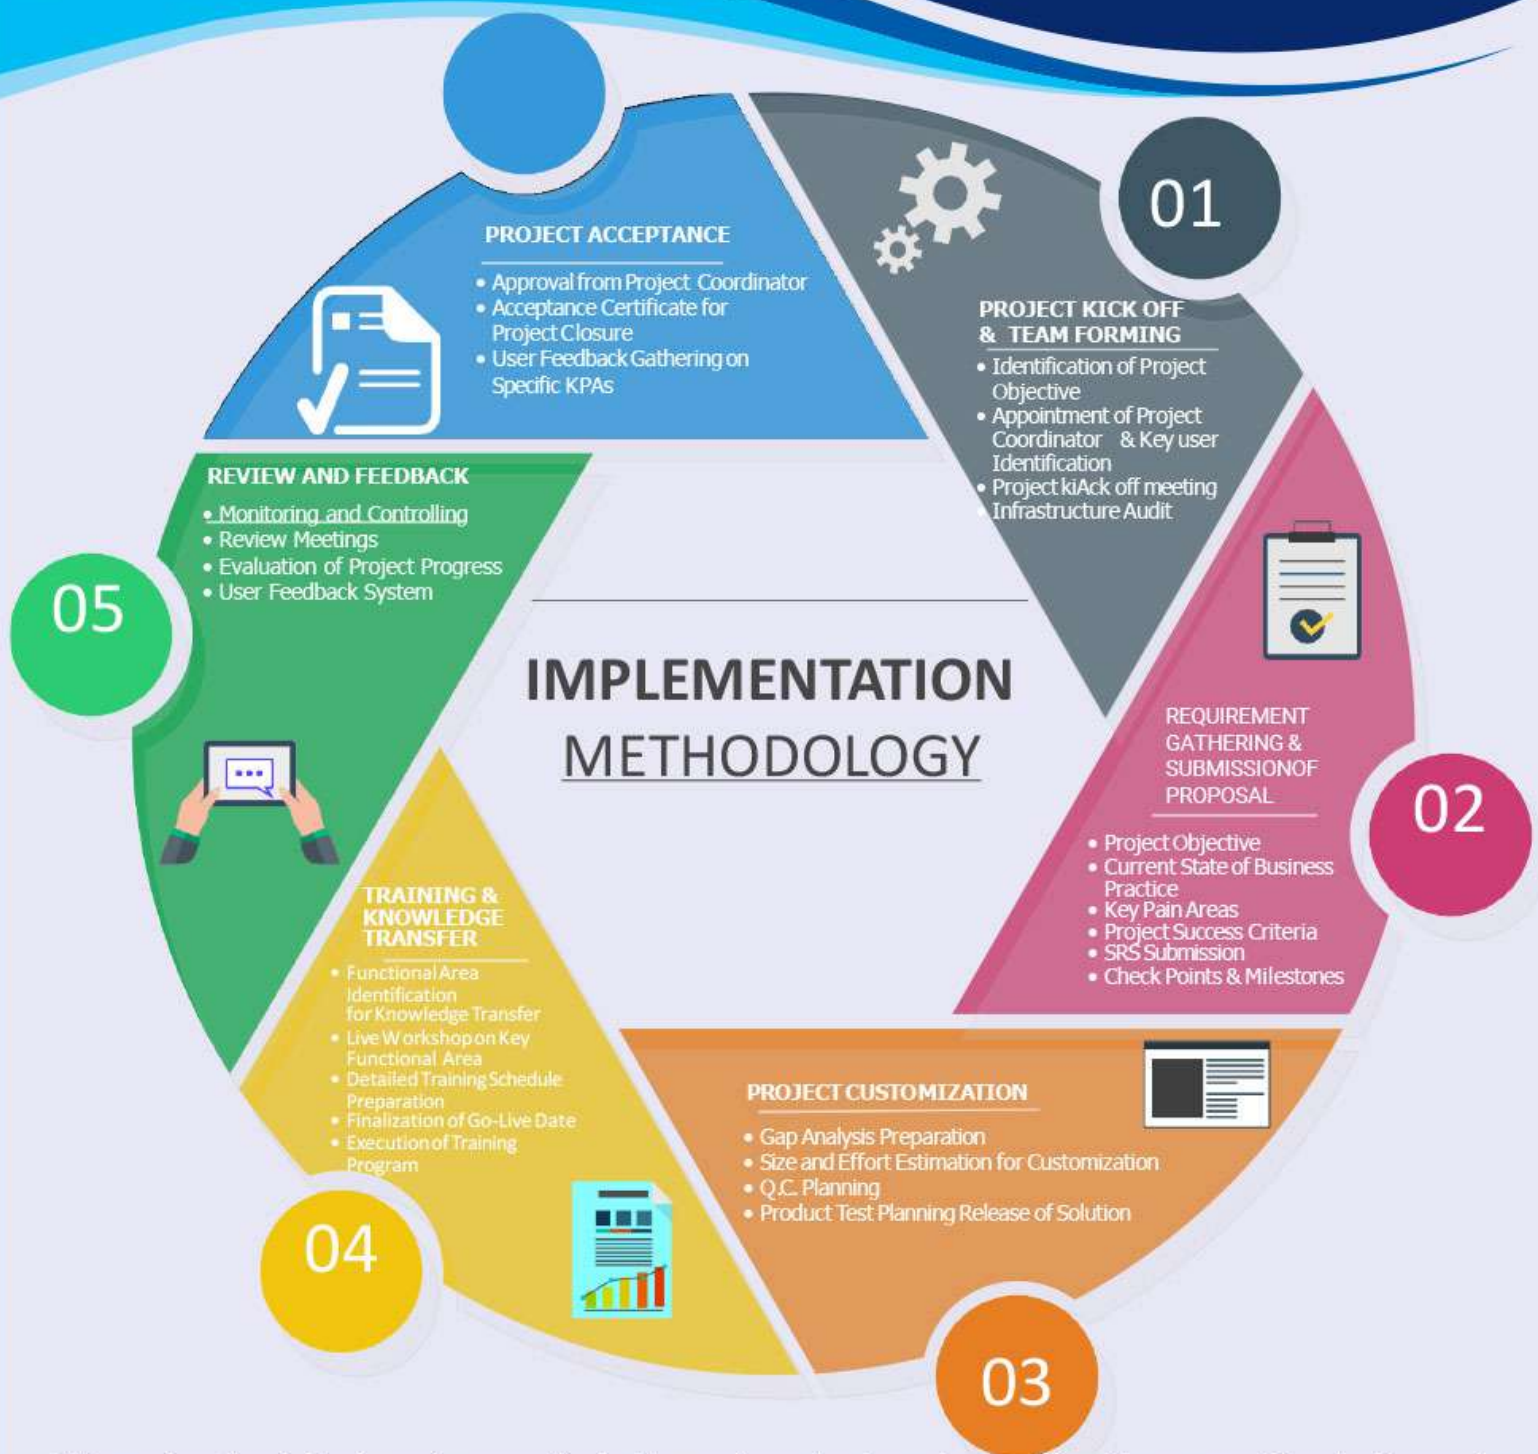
IMPLEMENTATION
METHODOLOGY

01
PROJECT KICK OFF & TEAM FORMING
• Identification of Project Objective
• Appointment of Project Coordinator & Key user Identification
• Project kiAck off meeting
• Infrastructure Audit

02
REQUIREMENT GATHERING & SUBMISSIONOF PROPOSAL
• Project Objective
• Current State of Business Practice
• Key Pain Areas
• Project Success Criteria
• SRS Submission
• Check Points & Milestones

03
PROJECT CUSTOMIZATION
• Gap Analysis Preparation
• Size and Effort Estimation for Customization
• Q.C. Planning
• Product Test Planning Release of Solution

04
TRAINING & KNOWLEDGE TRANSFER
• Functional Area Identification for Knowledge Transfer
• Live Workshop on Key Functional Area
• Detailed Training Schedule Preparation
• Finalization of Go-Live Date
• Execution of Training Program

05
REVIEW AND FEEDBACK
• Monitoring and Controlling
• Review Meetings
• Evaluation of Project Progress
• User Feedback System

PROJECT ACCEPTANCE
• Approval from Project Coordinator
• Acceptance Certificate for Project Closure
• User Feedback Gathering on Specific KPAs